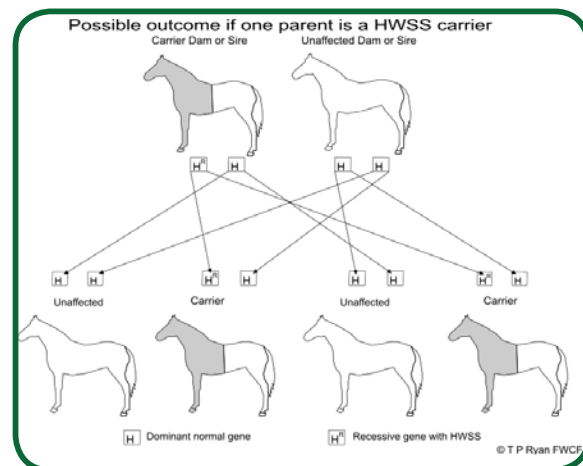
Possible outcome if one parent is a HWSS carrier

Carrier Dam or Sire

Unaffected Dam or Sire

$H^R$ H

H H

H H

$H^R$ H

H H

$H^R$ H

Unaffected

Carrier

Unaffected

Carrier

H Dominant normal gene

$H^R$ Recessive gene with HWSS

© T P Ryan FWCF